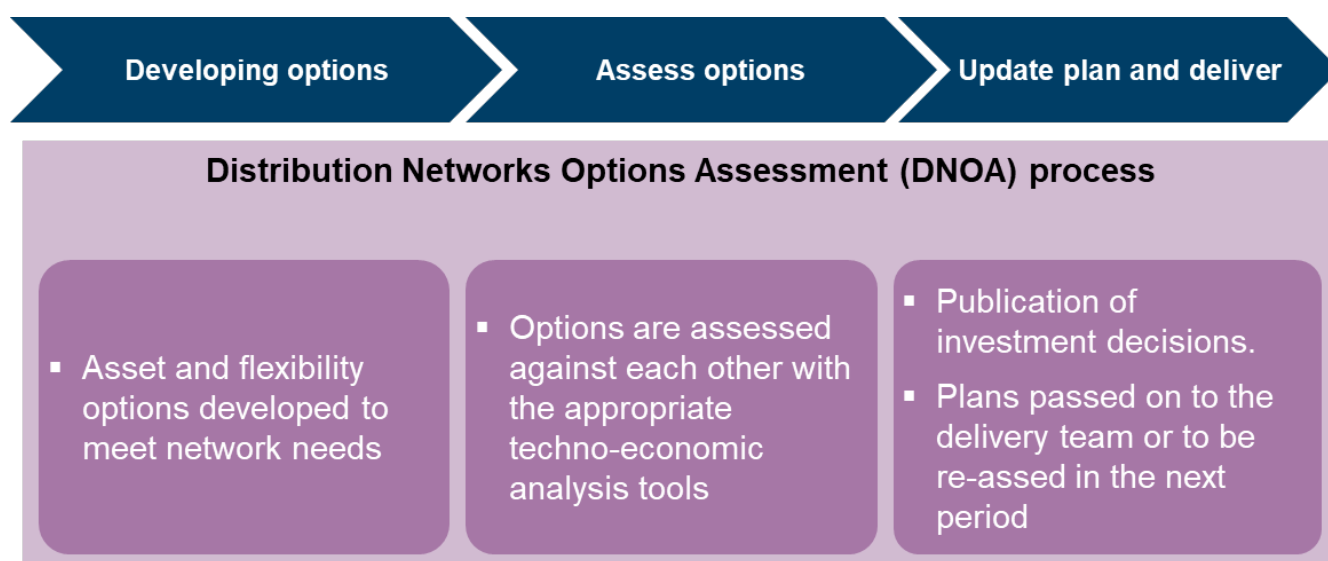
Developing options

Assess options

Update plan and deliver

Distribution Networks Options Assessment (DNOA) process

▪ Asset and flexibility options developed to meet network needs

▪ Options are assessed against each other with the appropriate techno-economic analysis tools

▪ Publication of investment decisions.

▪ Plans passed on to the delivery team or to be re-assed in the next period